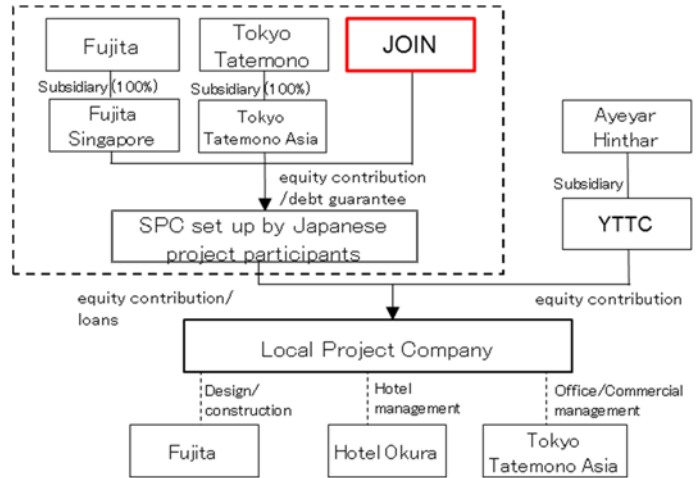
Fujita

Tokyo Tatemono

JOIN

Subsidiary (100%)

Subsidiary (100%)

Fujita Singapore

Tokyo Tatemono Asia

equity contribution /debt guarantee

SPC set up by Japanese project participants

Ayeyar Hinthar

Subsidiary

YTTC

equity contribution/ loans

equity contribution

Local Project Company

Design/ construction

Hotel management

Office/Commercial management

Fujita

Hotel Okura

Tokyo Tatemono Asia